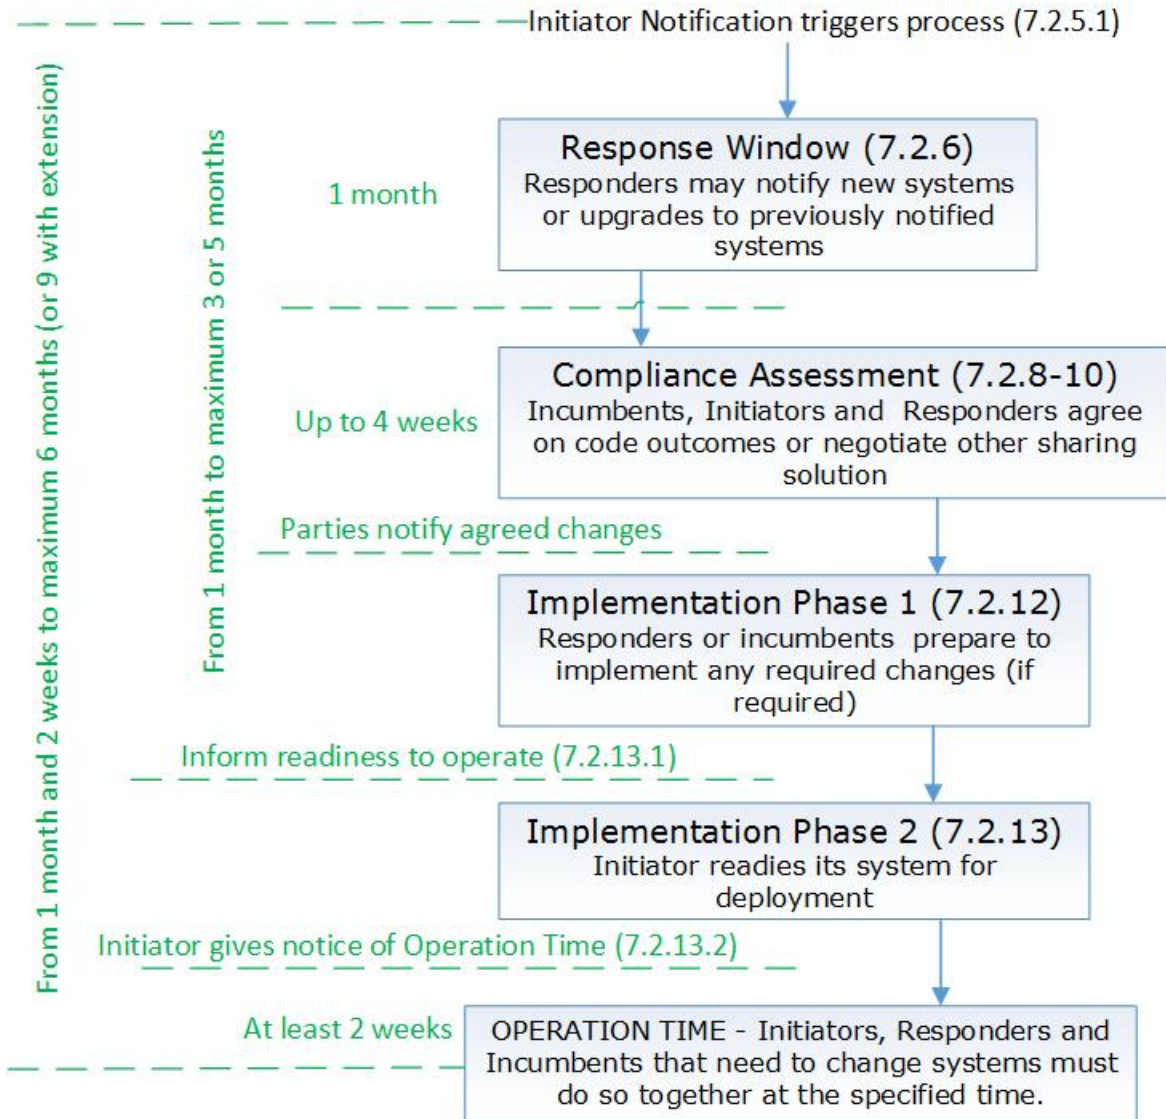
Initiator Notification triggers process (7.2.5.1)

From 1 month and 2 weeks to maximum 6 months (or 9 with extension)

From 1 month to maximum 3 or 5 months

1 month

Response Window (7.2.6)
Responders may notify new systems or upgrades to previously notified systems

Up to 4 weeks

Compliance Assessment (7.2.8-10)
Incumbents, Initiators and Responders agree on code outcomes or negotiate other sharing solution

Parties notify agreed changes

Implementation Phase 1 (7.2.12)
Responders or incumbents prepare to implement any required changes (if required)

Inform readiness to operate (7.2.13.1)

Implementation Phase 2 (7.2.13)
Initiator readies its system for deployment

Initiator gives notice of Operation Time (7.2.13.2)

At least 2 weeks

OPERATION TIME - Initiators, Responders and Incumbents that need to change systems must do so together at the specified time.